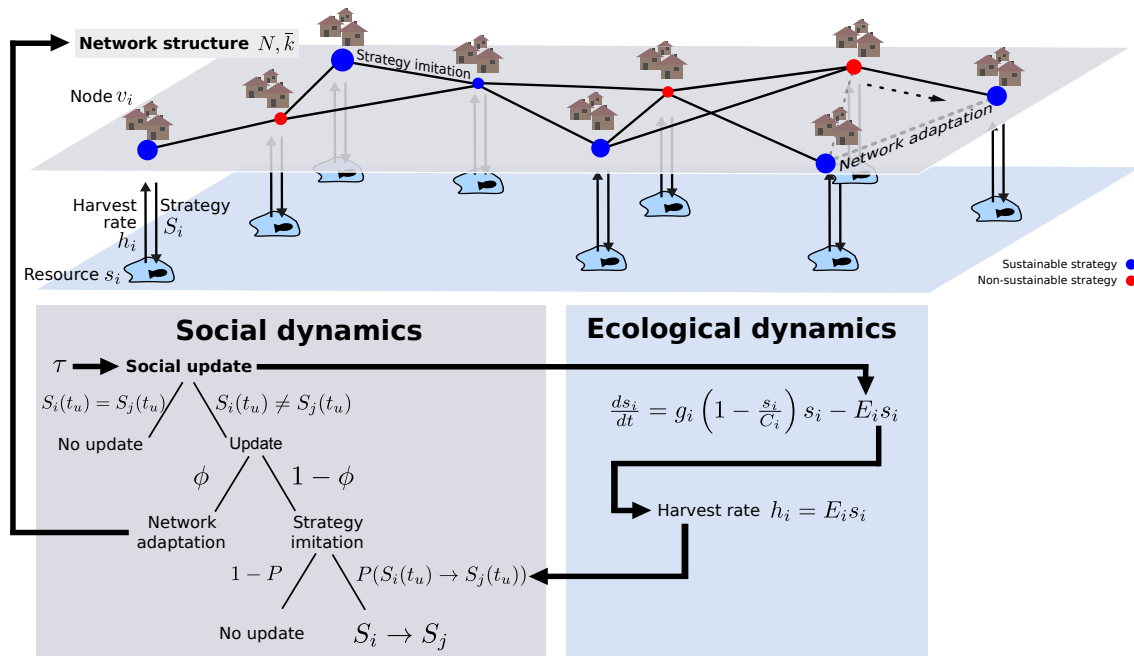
Network structure $N, \bar{k}$

Strategy imitation

Node $v_i$

Network adaptation

Harvest rate $h_i$

Strategy $S_i$

Resource $s_i$

Sustainable strategy

Non-sustainable strategy

Social dynamics

$\tau$ Social update

$S_i(t_u) = S_j(t_u)$

$S_i(t_u) \neq S_j(t_u)$

No update

Update

$\phi$

$1-\phi$

Network adaptation

Strategy imitation

$1-P$

$P(S_i(t_u) \rightarrow S_j(t_u))$

No update

$S_i \rightarrow S_j$

Ecological dynamics

$\frac{ds_i}{dt} = g_i \left(1 - \frac{s_i}{C_i}\right) s_i - E_i s_i$

Harvest rate $h_i = E_i s_i$